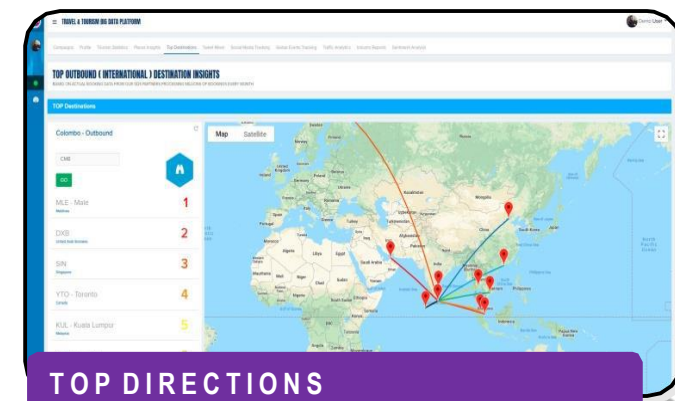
TRAVEL & TOURISM BIG DATA PLATFORM

Demo User

Campaigns Profile Tourism Statistics Places Insights Top Destinations Event Wave Social Media Tracking Global Events Tracking Traffic Analytics Industry Reports Sentiment Analysis

TOP OUTBOUND ( INTERNATIONAL ) DESTINATION INSIGHTS

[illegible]

TOP Destinations

Colombo - Outbound

CMB

GO

MLE - Male
Maldives
1

DXB
United Arab Emirates
2

SIN
Singapore
3

YTO - Toronto
Canada
4

KUL - Kuala Lumpur
Malaysia
5

Map Satellite

TOP DIRECTIONS